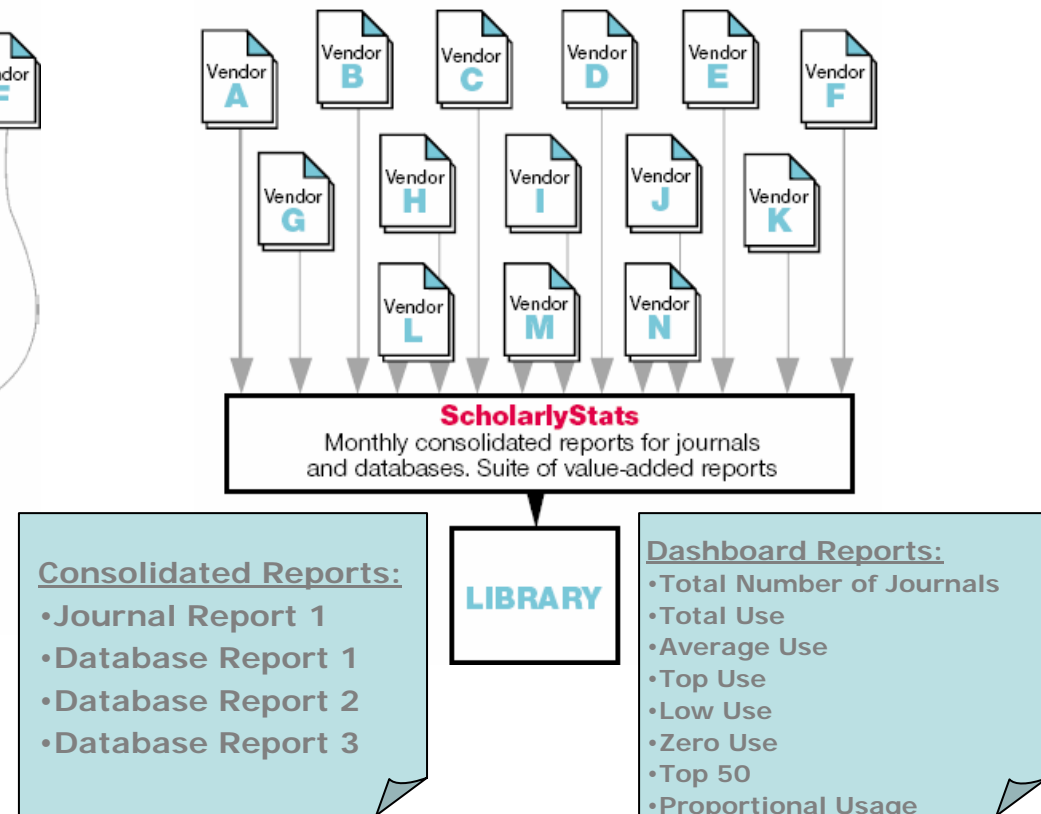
ndor
F

Vendor
A

Vendor
B

Vendor
C

Vendor
D

Vendor
E

Vendor
F

Vendor
G

Vendor
H

Vendor
I

Vendor
J

Vendor
K

Vendor
L

Vendor
M

Vendor
N

ScholarlyStats
Monthly consolidated reports for journals and databases. Suite of value-added reports

Consolidated Reports:
•Journal Report 1
•Database Report 1
•Database Report 2
•Database Report 3

LIBRARY

Dashboard Reports:
•Total Number of Journals
•Total Use
•Average Use
•Top Use
•Low Use
•Zero Use
•Top 50
•Proportional Usage